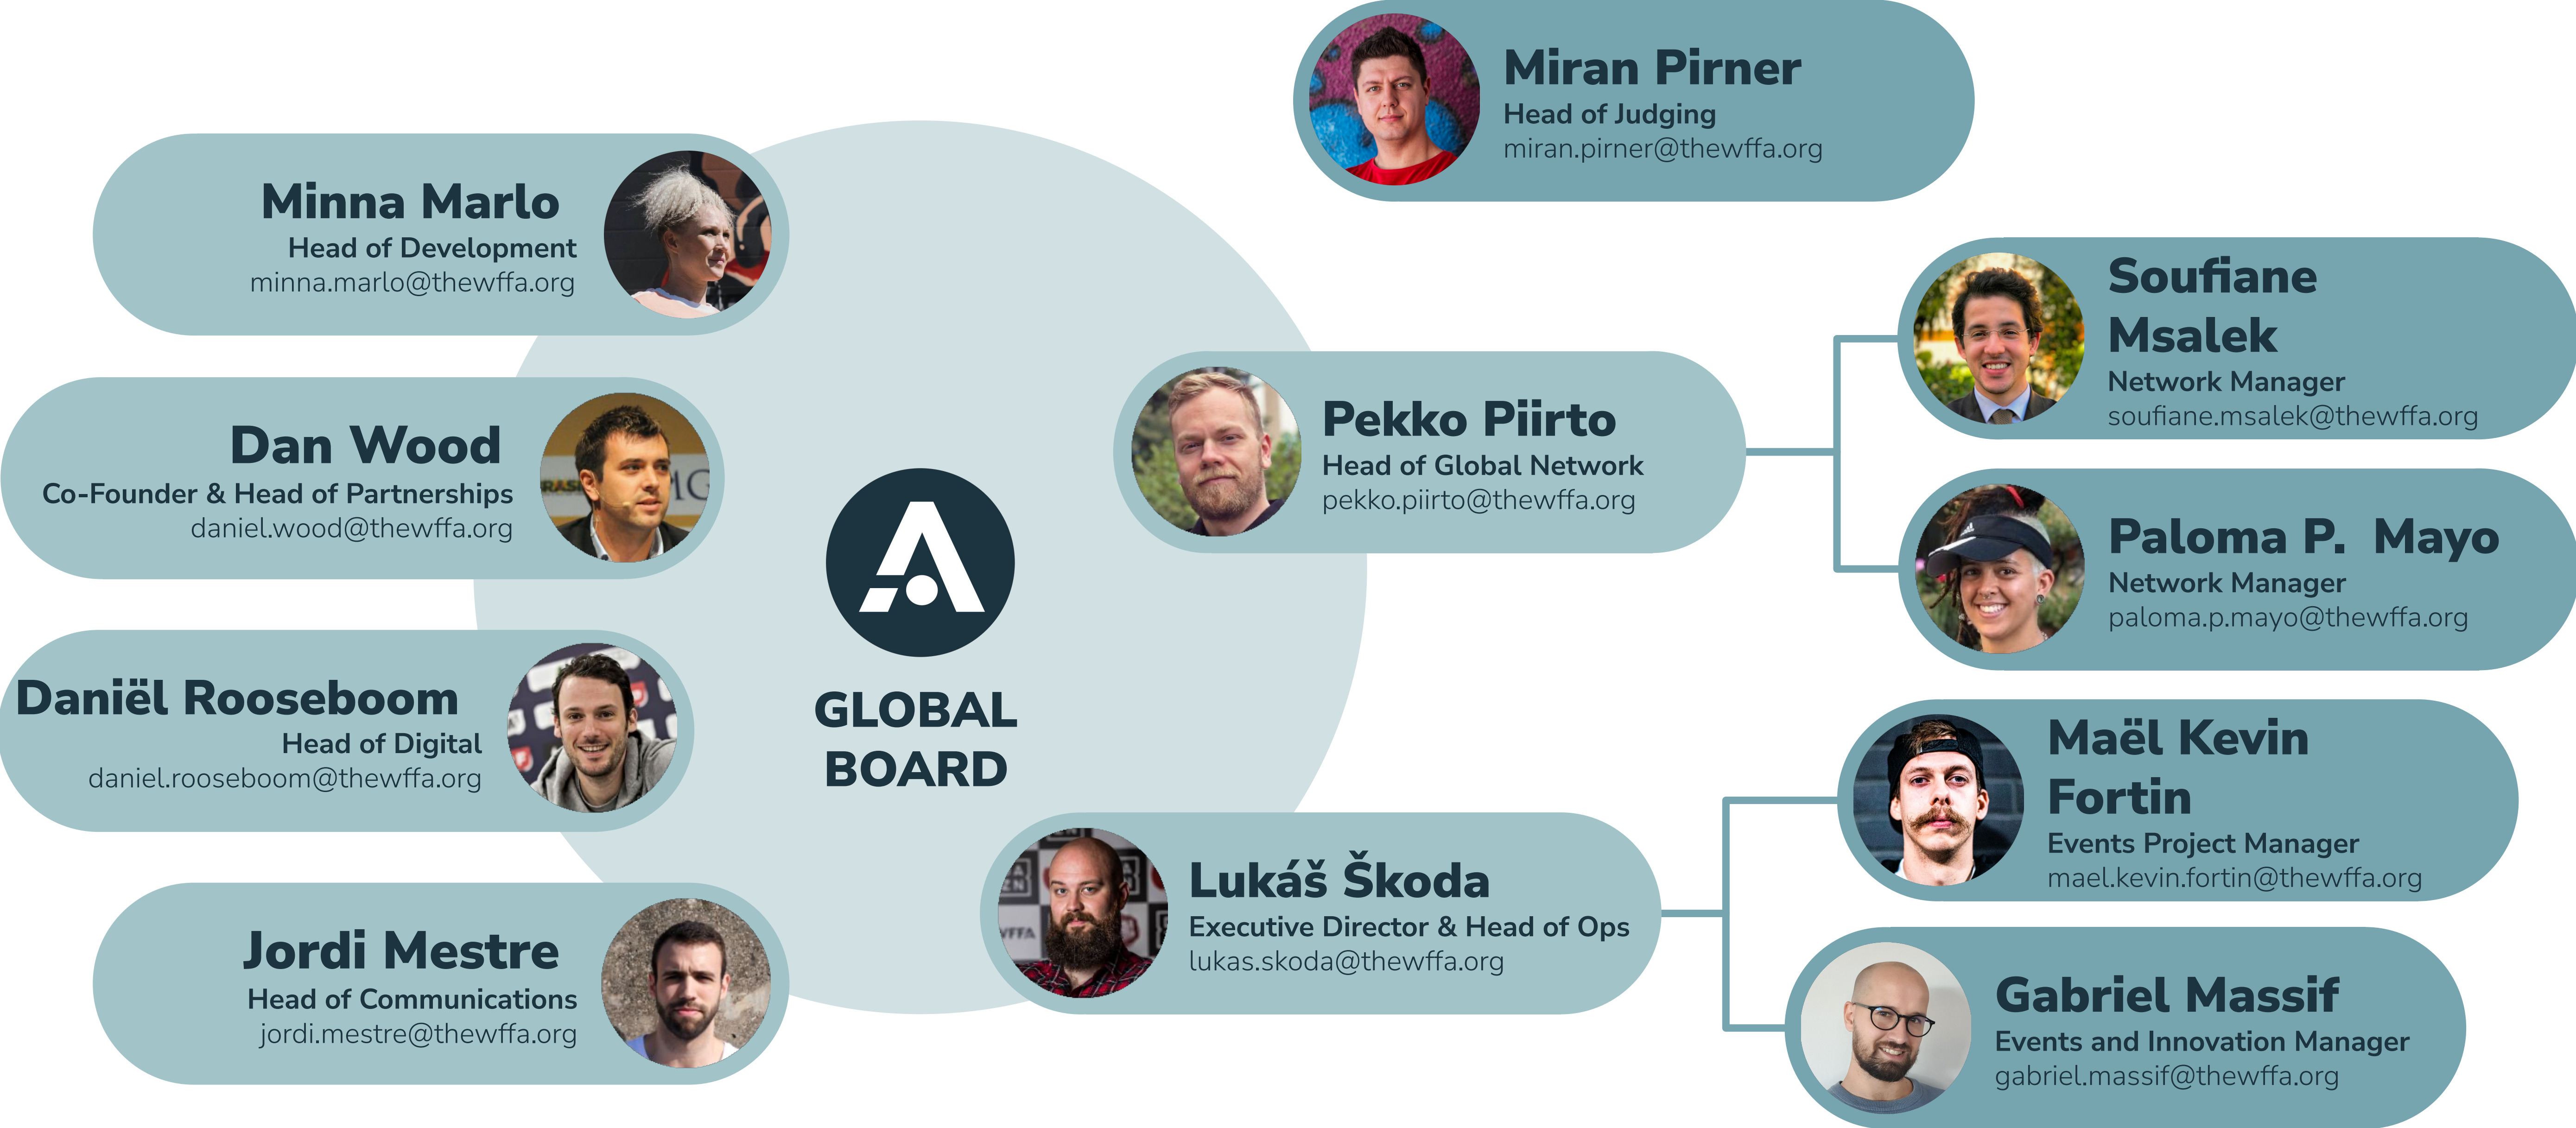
Miran Pirner
Head of Judging
miran.pirner@thewffa.org

Minna Marlo
Head of Development
minna.marlo@thewffa.org

Soufiane Msalek
Network Manager
soufiane.msalek@thewffa.org

Dan Wood
Co-Founder & Head of Partnerships
daniel.wood@thewffa.org

Pekko Piirto
Head of Global Network
pekko.piirto@thewffa.org

Paloma P. Mayo
Network Manager
paloma.p.mayo@thewffa.org

Daniël Rooseboom
Head of Digital
daniel.rooseboom@thewffa.org

GLOBAL BOARD

Maël Kevin Fortin
Events Project Manager
mael.kevin.fortin@thewffa.org

Lukáš Škoda
Executive Director & Head of Ops
lukas.skoda@thewffa.org

Jordi Mestre
Head of Communications
jordi.mestre@thewffa.org

Gabriel Massif
Events and Innovation Manager
gabriel.massif@thewffa.org